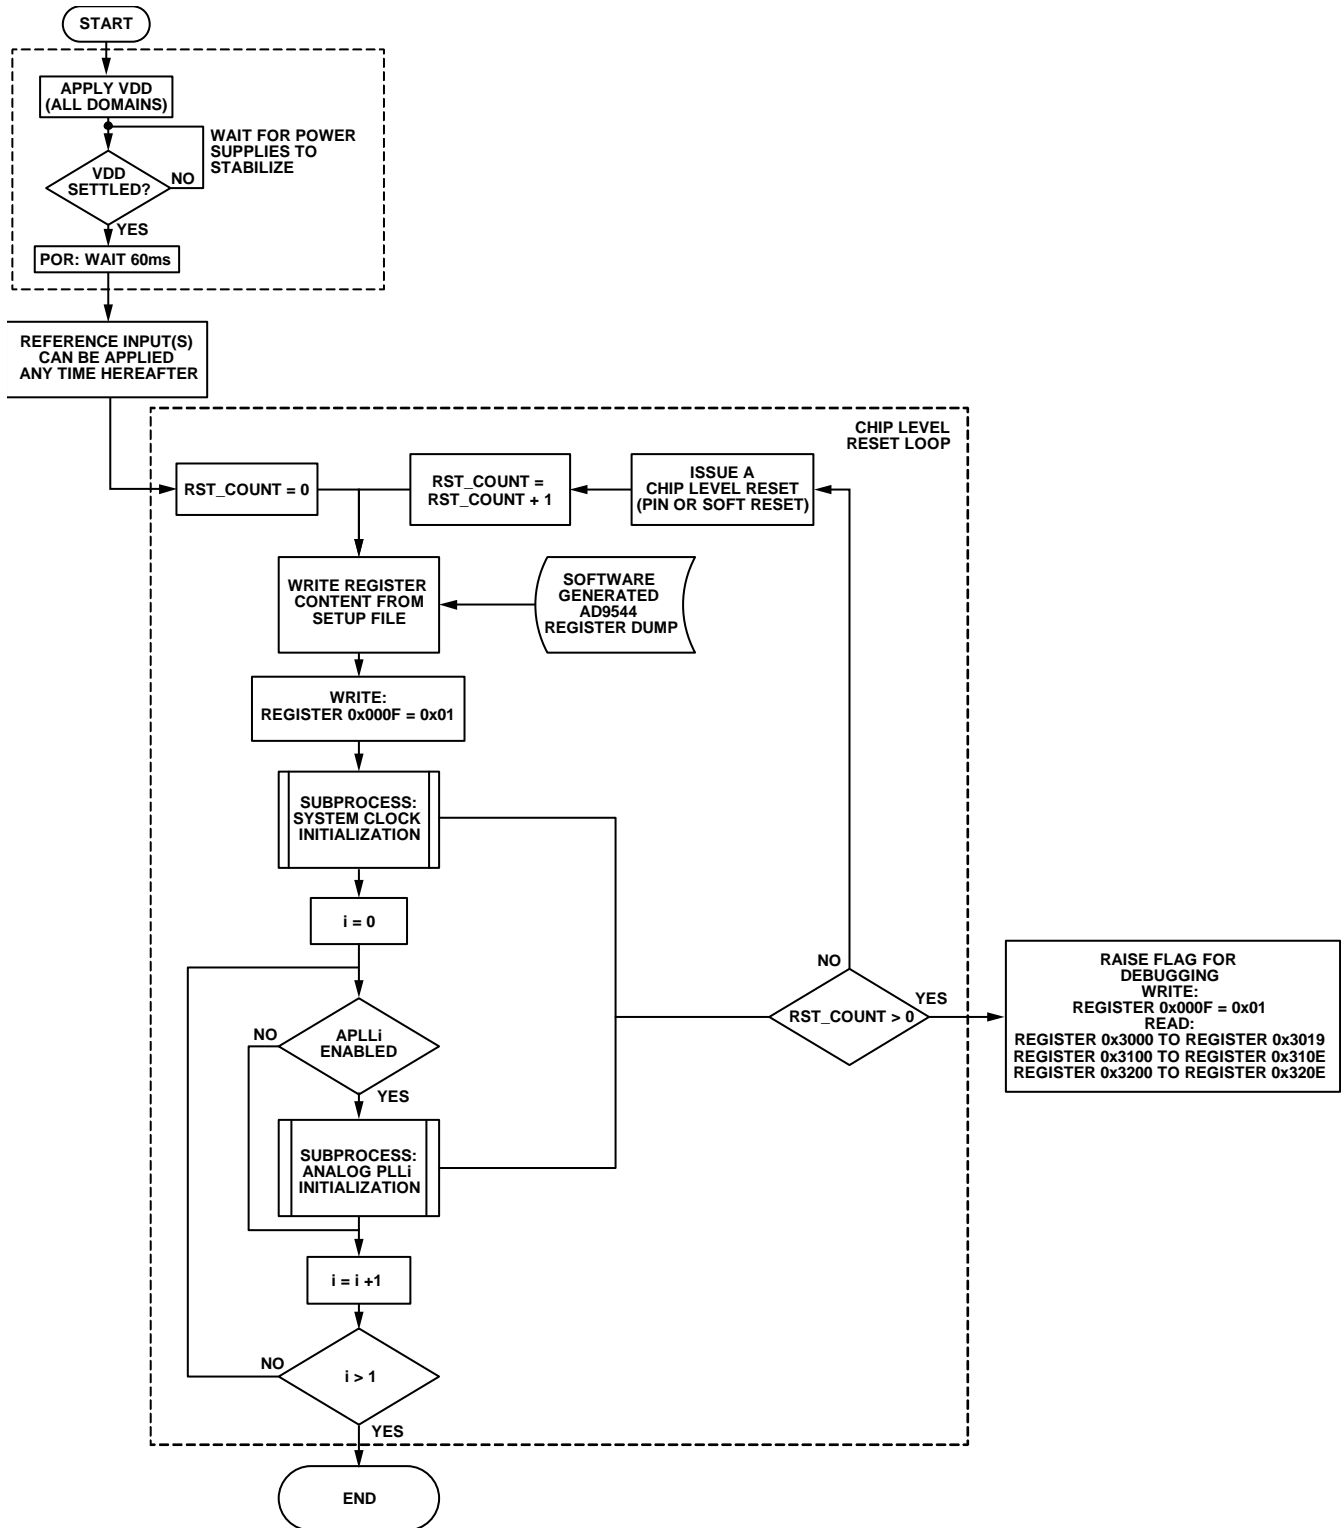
START

APPLY VDD (ALL DOMAINS)

WAIT FOR POWER SUPPLIES TO STABILIZE

VDD SETTLED?

NO

YES

POR: WAIT 60ms

REFERENCE INPUT(S) CAN BE APPLIED ANY TIME HEREAFTER

CHIP LEVEL RESET LOOP

RST_COUNT = 0

RST_COUNT = RST_COUNT + 1

ISSUE A CHIP LEVEL RESET (PIN OR SOFT RESET)

WRITE REGISTER CONTENT FROM SETUP FILE

SOFTWARE GENERATED AD9544 REGISTER DUMP

WRITE: REGISTER 0x000F = 0x01

SUBPROCESS: SYSTEM CLOCK INITIALIZATION

i = 0

NO

RST_COUNT > 0

YES

RAISE FLAG FOR DEBUGGING
WRITE:
REGISTER 0x000F = 0x01
READ:
REGISTER 0x3000 TO REGISTER 0x3019
REGISTER 0x3100 TO REGISTER 0x310E
REGISTER 0x3200 TO REGISTER 0x320E

NO

APLLi ENABLED

YES

SUBPROCESS: ANALOG PLLi INITIALIZATION

i = i +1

NO

i > 1

YES

END